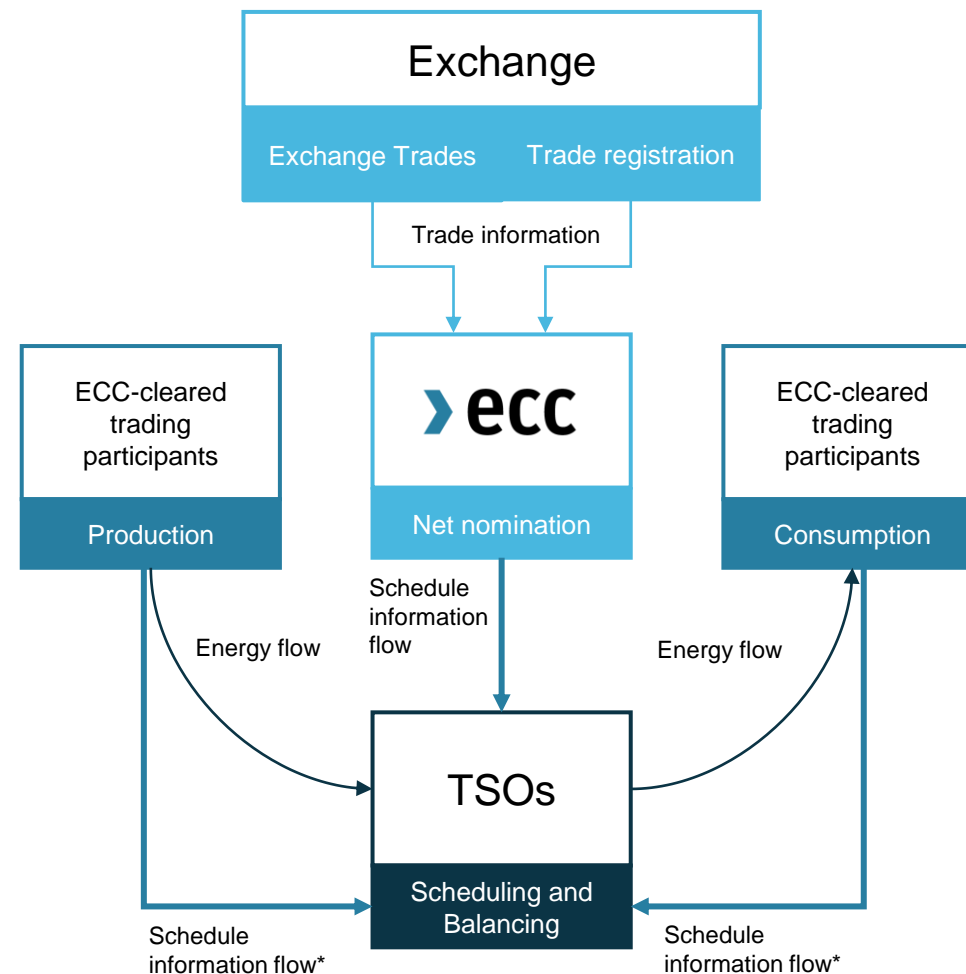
Exchange

Exchange Trades

Trade registration

Trade information

ECC-cleared trading participants

Production

ecc

Net nomination

ECC-cleared trading participants

Consumption

Schedule information flow

Energy flow

Energy flow

TSOs

Scheduling and Balancing

Schedule information flow*

Schedule information flow*